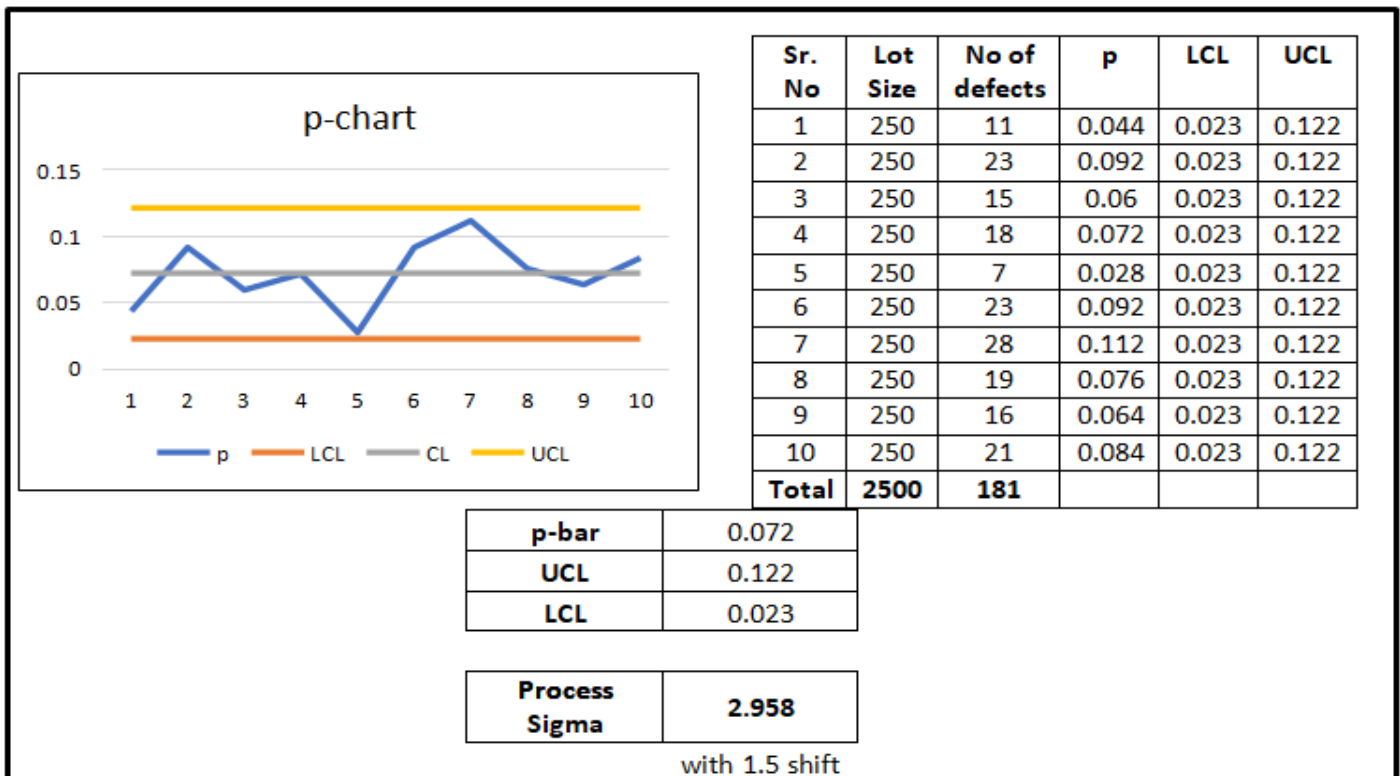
p-chart

0.15
0.1
0.05
0

1 2 3 4 5 6 7 8 9 10

p LCL CL UCL

| Sr. No | Lot Size | No of defects | p | LCL | UCL |
|---|---|---|---|---|---|
| 1 | 250 | 11 | 0.044 | 0.023 | 0.122 |
| 2 | 250 | 23 | 0.092 | 0.023 | 0.122 |
| 3 | 250 | 15 | 0.06 | 0.023 | 0.122 |
| 4 | 250 | 18 | 0.072 | 0.023 | 0.122 |
| 5 | 250 | 7 | 0.028 | 0.023 | 0.122 |
| 6 | 250 | 23 | 0.092 | 0.023 | 0.122 |
| 7 | 250 | 28 | 0.112 | 0.023 | 0.122 |
| 8 | 250 | 19 | 0.076 | 0.023 | 0.122 |
| 9 | 250 | 16 | 0.064 | 0.023 | 0.122 |
| 10 | 250 | 21 | 0.084 | 0.023 | 0.122 |
| Total | 2500 | 181 | | | |

| p-bar | 0.072 |
|---|---|
| UCL | 0.122 |
| LCL | 0.023 |

| Process Sigma | 2.958 |
|---|---|

with 1.5 shift